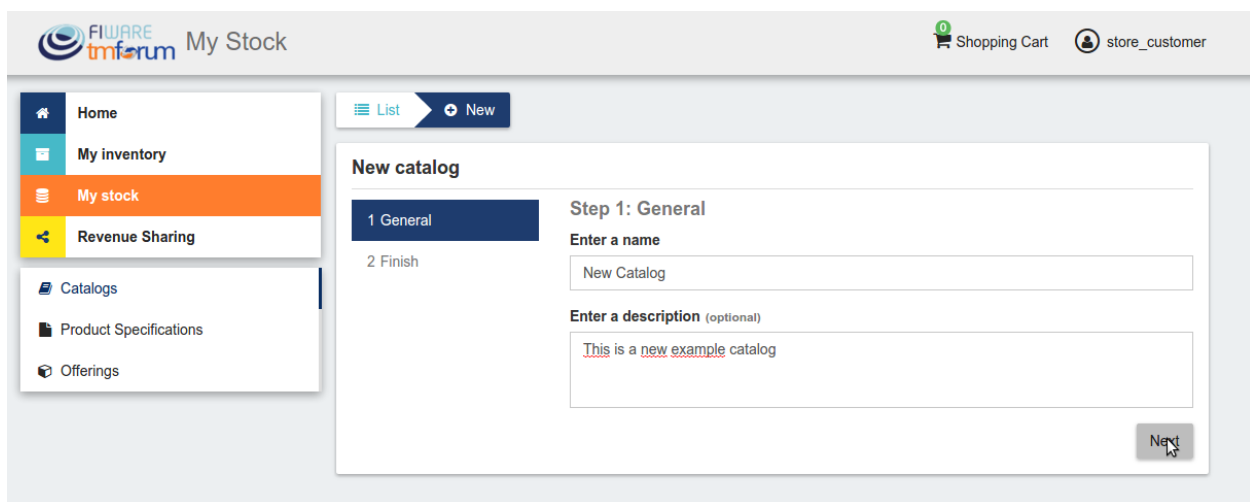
FIWARE tmforum My Stock

0 Shopping Cart store_customer

Home
My inventory
My stock
Revenue Sharing

Catalogs
Product Specifications
Offerings

List New

New catalog

1 General
2 Finish

Step 1: General

Enter a name

New Catalog

Enter a description (optional)

This is a new example catalog

Next